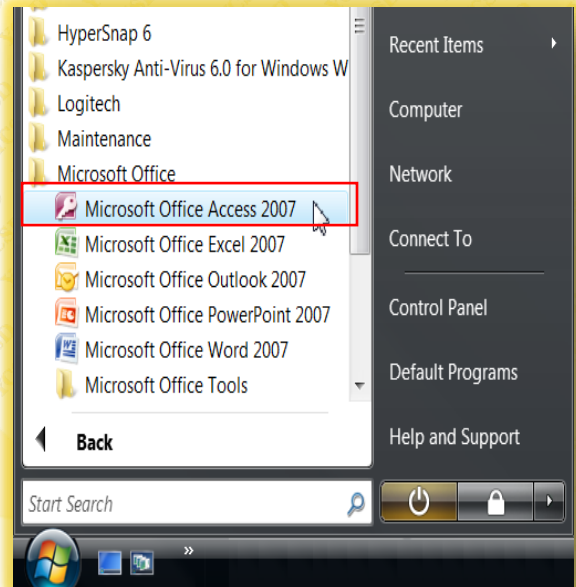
HyperSnap 6
Kaspersky Anti-Virus 6.0 for Windows W
Logitech
Maintenance
Microsoft Office
Microsoft Office Access 2007
Microsoft Office Excel 2007
Microsoft Office Outlook 2007
Microsoft Office PowerPoint 2007
Microsoft Office Word 2007
Microsoft Office Tools
Back
Start Search

Recent Items
Computer
Network
Connect To
Control Panel
Default Programs
Help and Support

»